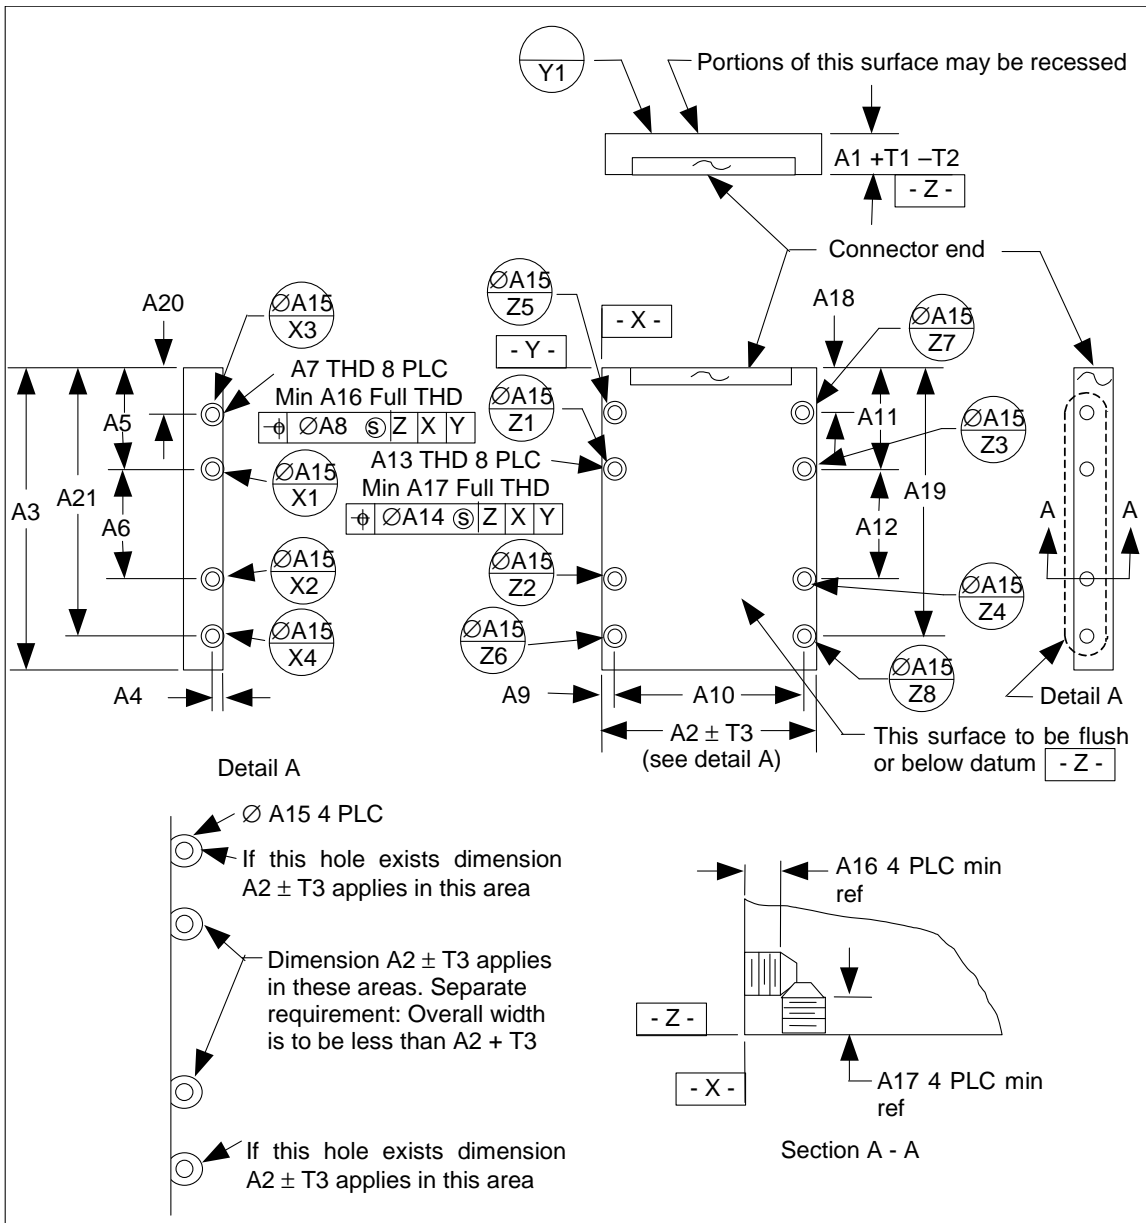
Y1

Portions of this surface may be recessed

A1 +T1 –T2

- Z -

Connector end

$\varnothing$A15 Z5

- X -

A18

$\varnothing$A15 Z7

A20

$\varnothing$A15 X3

- Y -

A7 THD 8 PLC
Min A16 Full THD

| $\oplus$ | $\varnothing$A8 Ⓢ | Z | X | Y |
|---|---|---|---|---|

$\varnothing$A15 Z1

A11

$\varnothing$A15 Z3

A5

A13 THD 8 PLC
Min A17 Full THD

| $\oplus$ | $\varnothing$A14 Ⓢ | Z | X | Y |
|---|---|---|---|---|

$\varnothing$A15 X1

A3

A21

A6

A19

A12

A

A

$\varnothing$A15 X2

$\varnothing$A15 Z2

$\varnothing$A15 Z4

$\varnothing$A15 X4

$\varnothing$A15 Z6

$\varnothing$A15 Z8

A4

A9

A10

Detail A

A2 ± T3
(see detail A)

This surface to be flush or below datum - Z -

Detail A

$\varnothing$ A15 4 PLC

If this hole exists dimension A2 ± T3 applies in this area

A16 4 PLC min ref

Dimension A2 ± T3 applies in these areas. Separate requirement: Overall width is to be less than A2 + T3

- Z -

A17 4 PLC min ref

- X -

If this hole exists dimension A2 ± T3 applies in this area

Section A - A